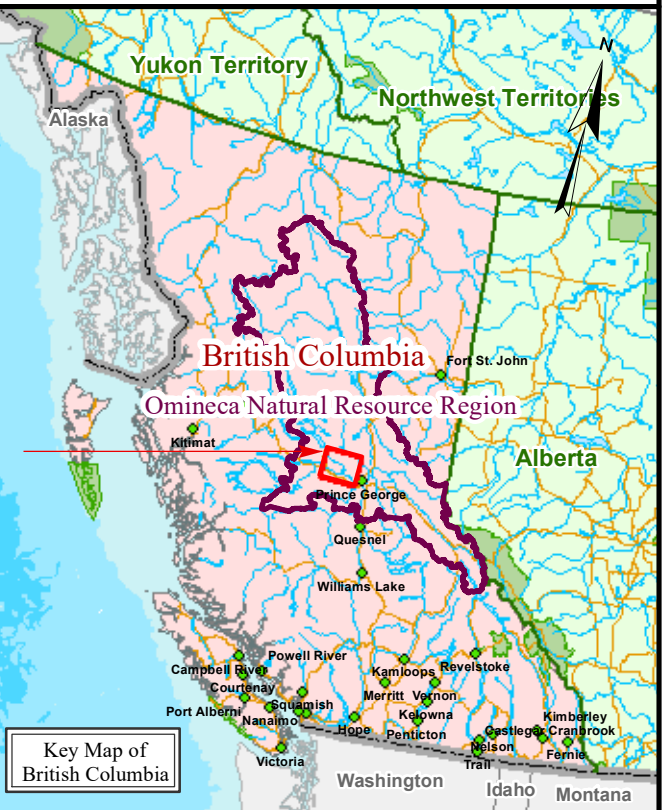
N

Yukon Territory

Northwest Territories

Alaska

British Columbia

Fort St. John

Omineca Natural Resource Region

Kitimat

Alberta

Prince George

Quesnel

Williams Lake

Powell River

Campbell River

Kamloops

Revelstoke

Courtenay

Merritt

Vernon

Squamish

Port Alberni

Nanaimo

Kelowna

Kimberley

Hope

Castlegar

Cranbrook

Penticton

Nelson

Fernie

Trail

Victoria

Key Map of British Columbia

Washington

Idaho

Montana